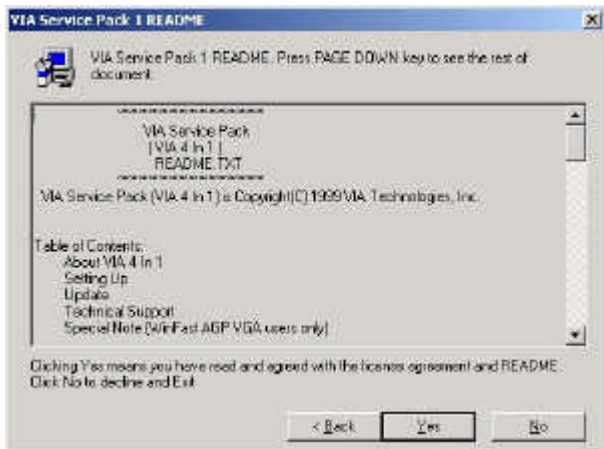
VIA Service Pack 1 README

VIA Service Pack 1 README. Press PAGE DOWN key to see the rest of document.

==================
VIA Service Pack
[VIA 4 In 1]
README.TXT
==================

VIA Service Pack (VIA 4 In 1) is Copyright(C)1999 VIA Technologies, Inc.

Table of Contents:
About VIA 4 In 1
Setting Up
Update
Technical Support
Special Note (WinFast AGP VGA users only)

Clicking Yes means you have read and agreed with the license agreement and README. Click No to decline and Exit.

< Back
Yes
No